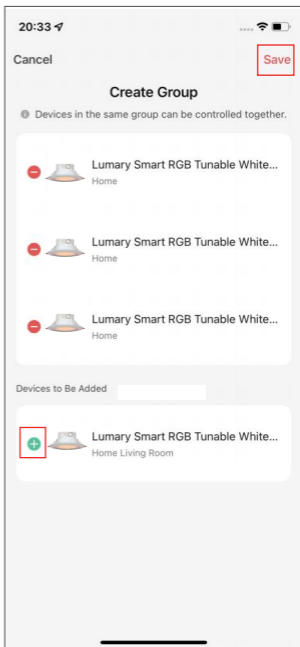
20:33

Cancel

Save

Create Group

Devices in the same group can be controlled together.

Lumary Smart RGB Tunable White...
Home

Lumary Smart RGB Tunable White...
Home

Lumary Smart RGB Tunable White...
Home

Devices to Be Added

Lumary Smart RGB Tunable White...
Home Living Room